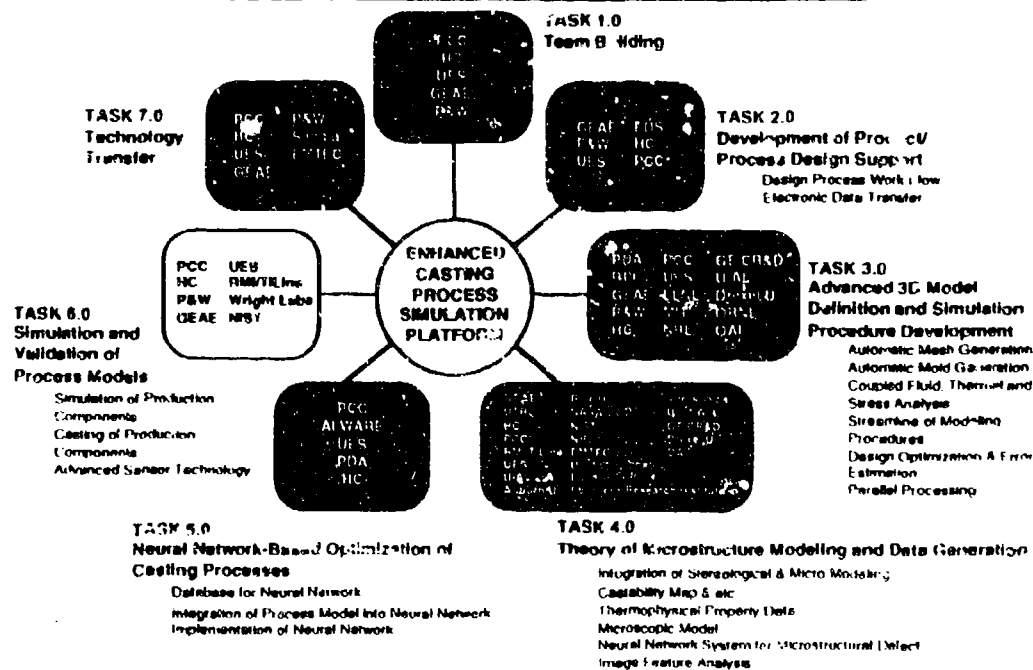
TASK 1.0
Team B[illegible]lding

TASK 2.0
Development of Produ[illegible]/
Process Design Support
Design Process Work Flow
Electronic Data Transfer

TASK 3.0
Advanced 3D Model Definition and Simulation Procedure Development
Automatic Mesh Generation
Automatic Mold Generation
Coupled Fluid, Thermal and Stress Analysis
Streamline of Modeling Procedures
Design Optimization & Error Estimation
Parallel Processing

TASK 4.0
Theory of Microstructure Modelling and Data Generation
Integration of Stereological & Micro Modeling
Castability Map & etc
Thermophysical Property Data
Microscopic Model
Neural Network System for Microstructural Defect
Image Feature Analysis

TASK 5.0
Neural Network-Based Optimization of Casting Processes
Database for Neural Network
Integration of Process Model into Neural Network
Implementation of Neural Network

TASK 6.0
Simulation and Validation of Process Models
Simulation of Production Components
Casting of Production Components
Advanced Sensor Technology

TASK 7.0
Technology Transfer

ENHANCED CASTING PROCESS SIMULATION PLATFORM

PCC UES
HC RMI/TILine
P&W Wright Labs
GEAE NIST

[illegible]
HC
UES
GEAE
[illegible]

PCC P&W
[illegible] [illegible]
UES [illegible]
GEAE

GEAE EDS
P&W HC
UES PCC

PDA PCC GE CRAD
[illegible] UES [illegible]
GEAE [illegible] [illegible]
P&W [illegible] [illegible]
HC NIST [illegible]

PCC
ALWARE
UES
PDA
HC

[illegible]